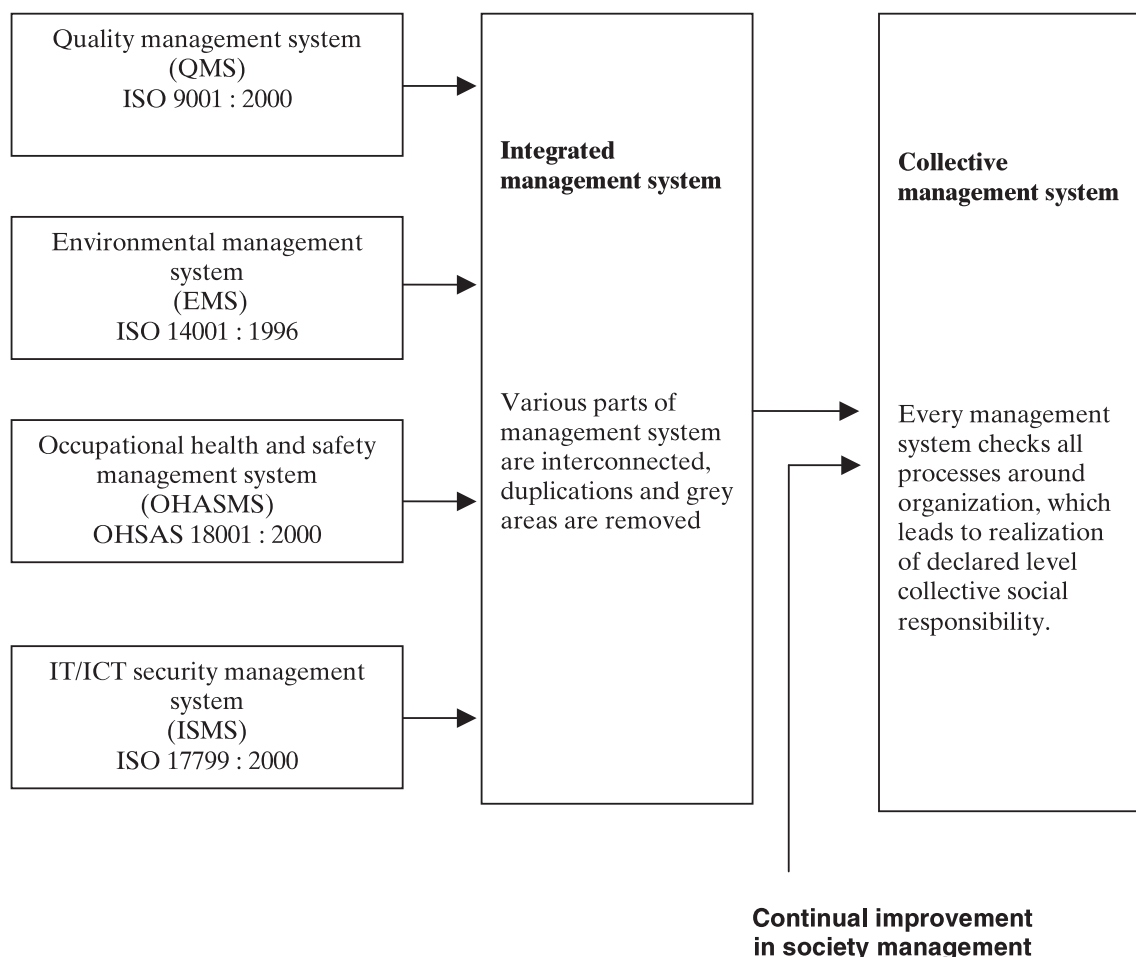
Quality management system (QMS) ISO 9001 : 2000

Environmental management system (EMS) ISO 14001 : 1996

Occupational health and safety management system (OHASMS) OHSAS 18001 : 2000

IT/ICT security management system (ISMS) ISO 17799 : 2000

**Integrated management system**

Various parts of management system are interconnected, duplications and grey areas are removed

**Collective management system**

Every management system checks all processes around organization, which leads to realization of declared level collective social responsibility.

**Continual improvement in society management**